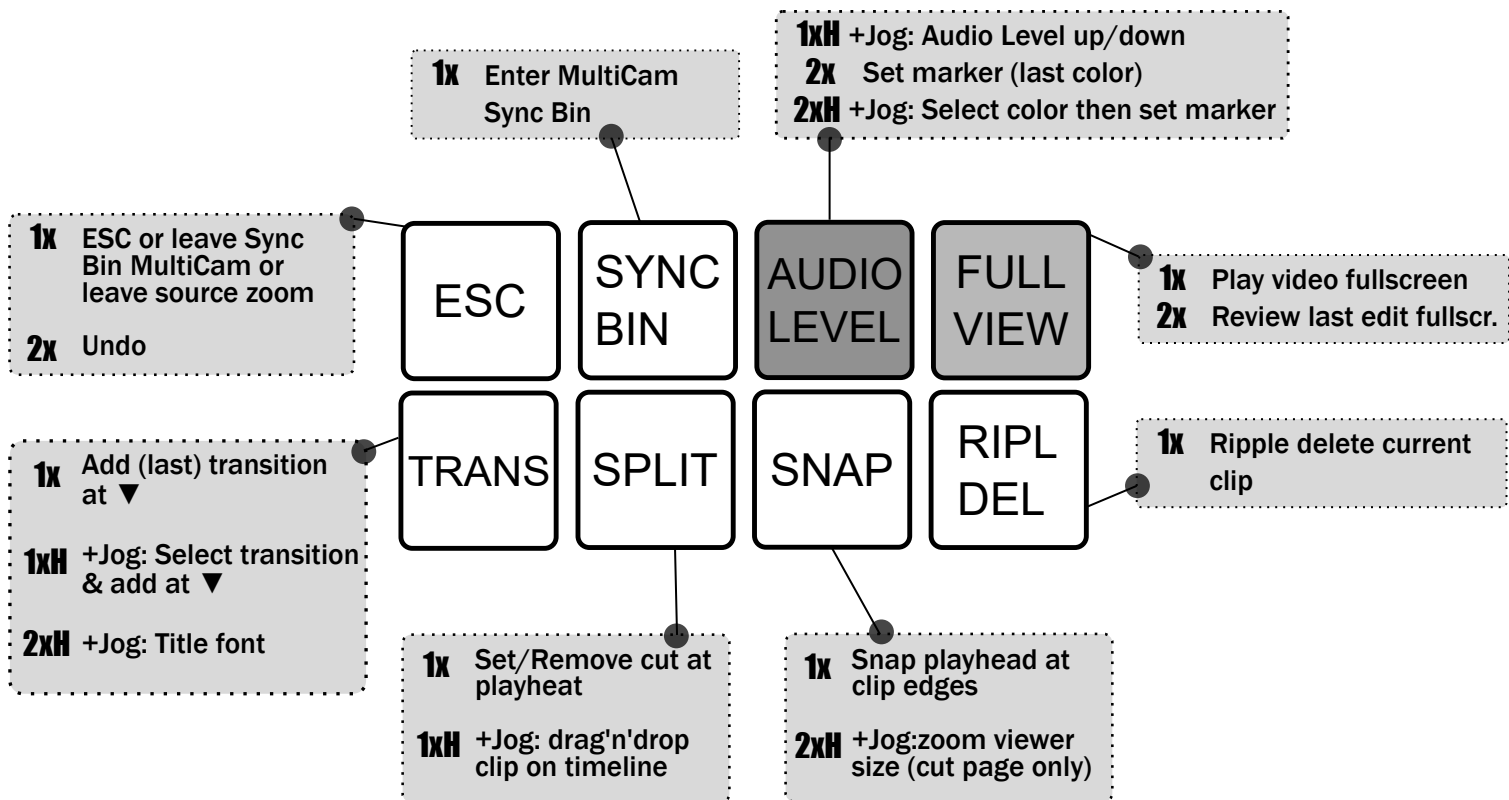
1xH +Jog: Audio Level up/down
2x Set marker (last color)
2xH +Jog: Select color then set marker

1x Enter MultiCam Sync Bin

1x ESC or leave Sync Bin MultiCam or leave source zoom
2x Undo

ESC

SYNC BIN

AUDIO LEVEL

FULL VIEW

1x Play video fullscreen
2x Review last edit fullscr.

TRANS

SPLIT

SNAP

RIPL DEL

1x Ripple delete current clip

1x Add (last) transition at ▼
1xH +Jog: Select transition & add at ▼
2xH +Jog: Title font

1x Set/Remove cut at playheat
1xH +Jog: drag'n'drop clip on timeline

1x Snap playhead at clip edges
2xH +Jog:zoom viewer size (cut page only)